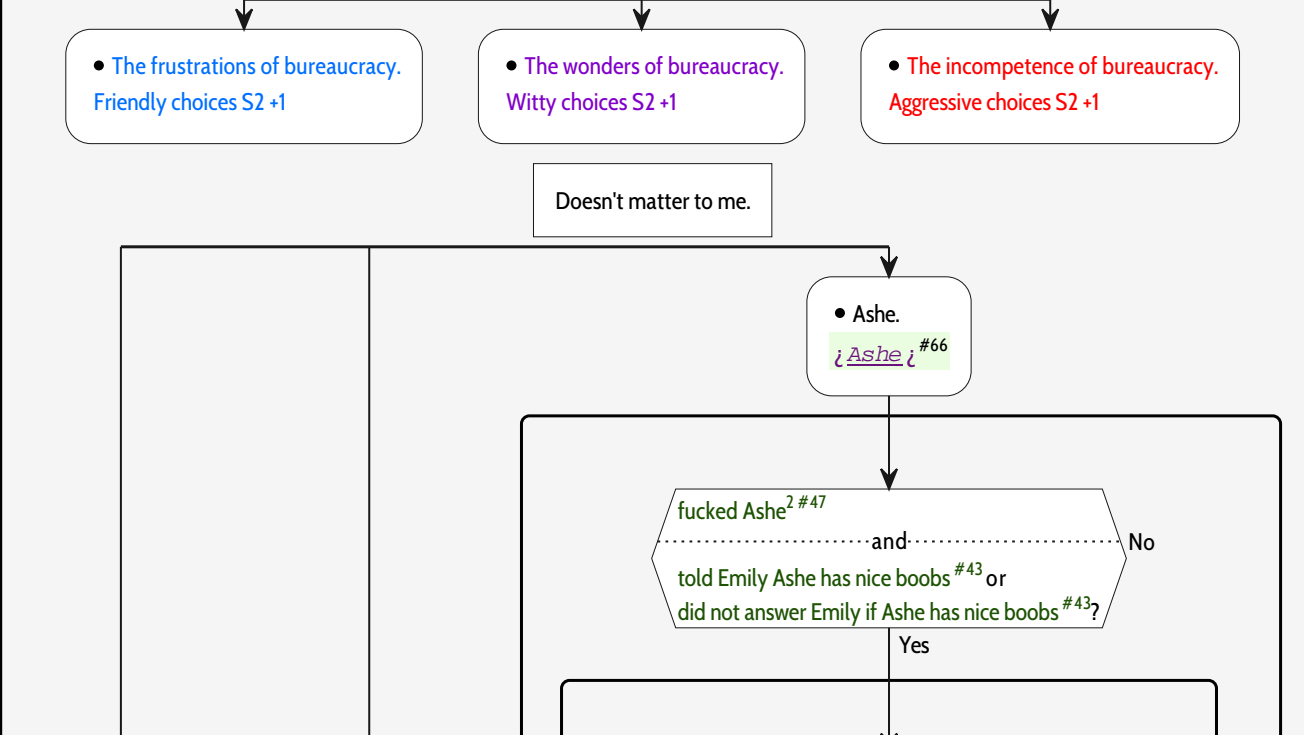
• The frustrations of bureaucracy.
Friendly choices S2 +1

• The wonders of bureaucracy.
Witty choices S2 +1

• The incompetence of bureaucracy.
Aggressive choices S2 +1

Doesn't matter to me.

• Ashe.
¿Ashe¿ #66

fucked Ashe$^{2}$ #47
and
told Emily Ashe has nice boobs #43 or
did not answer Emily if Ashe has nice boobs #43?

No

Yes